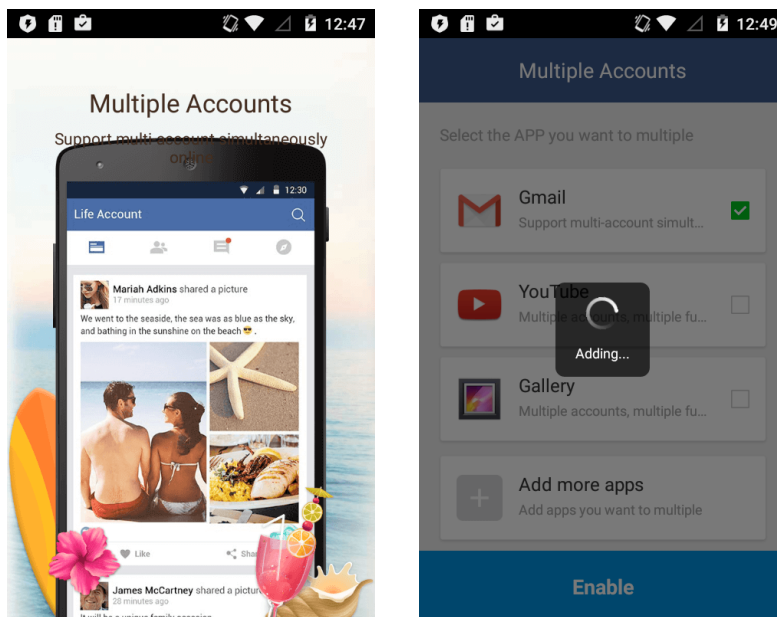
12:47

Multiple Accounts

Support multi-account simultaneously online

12:30

Life Account

Mariah Adkins shared a picture
17 minutes ago

We went to the seaside, the sea was as blue as the sky, and bathing in the sunshine on the beach 😎 .

Like

Sha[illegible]

James McCartney shared a picture
28 minutes ago

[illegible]

12:49

Multiple Accounts

Select the APP you want to multiple

Gmail
Support multi-account simult...

YouTube
Multiple ac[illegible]ultiple fu...

Adding...

Gallery
Multiple accounts, multiple fu...

Add more apps
Add apps you want to multiple

Enable